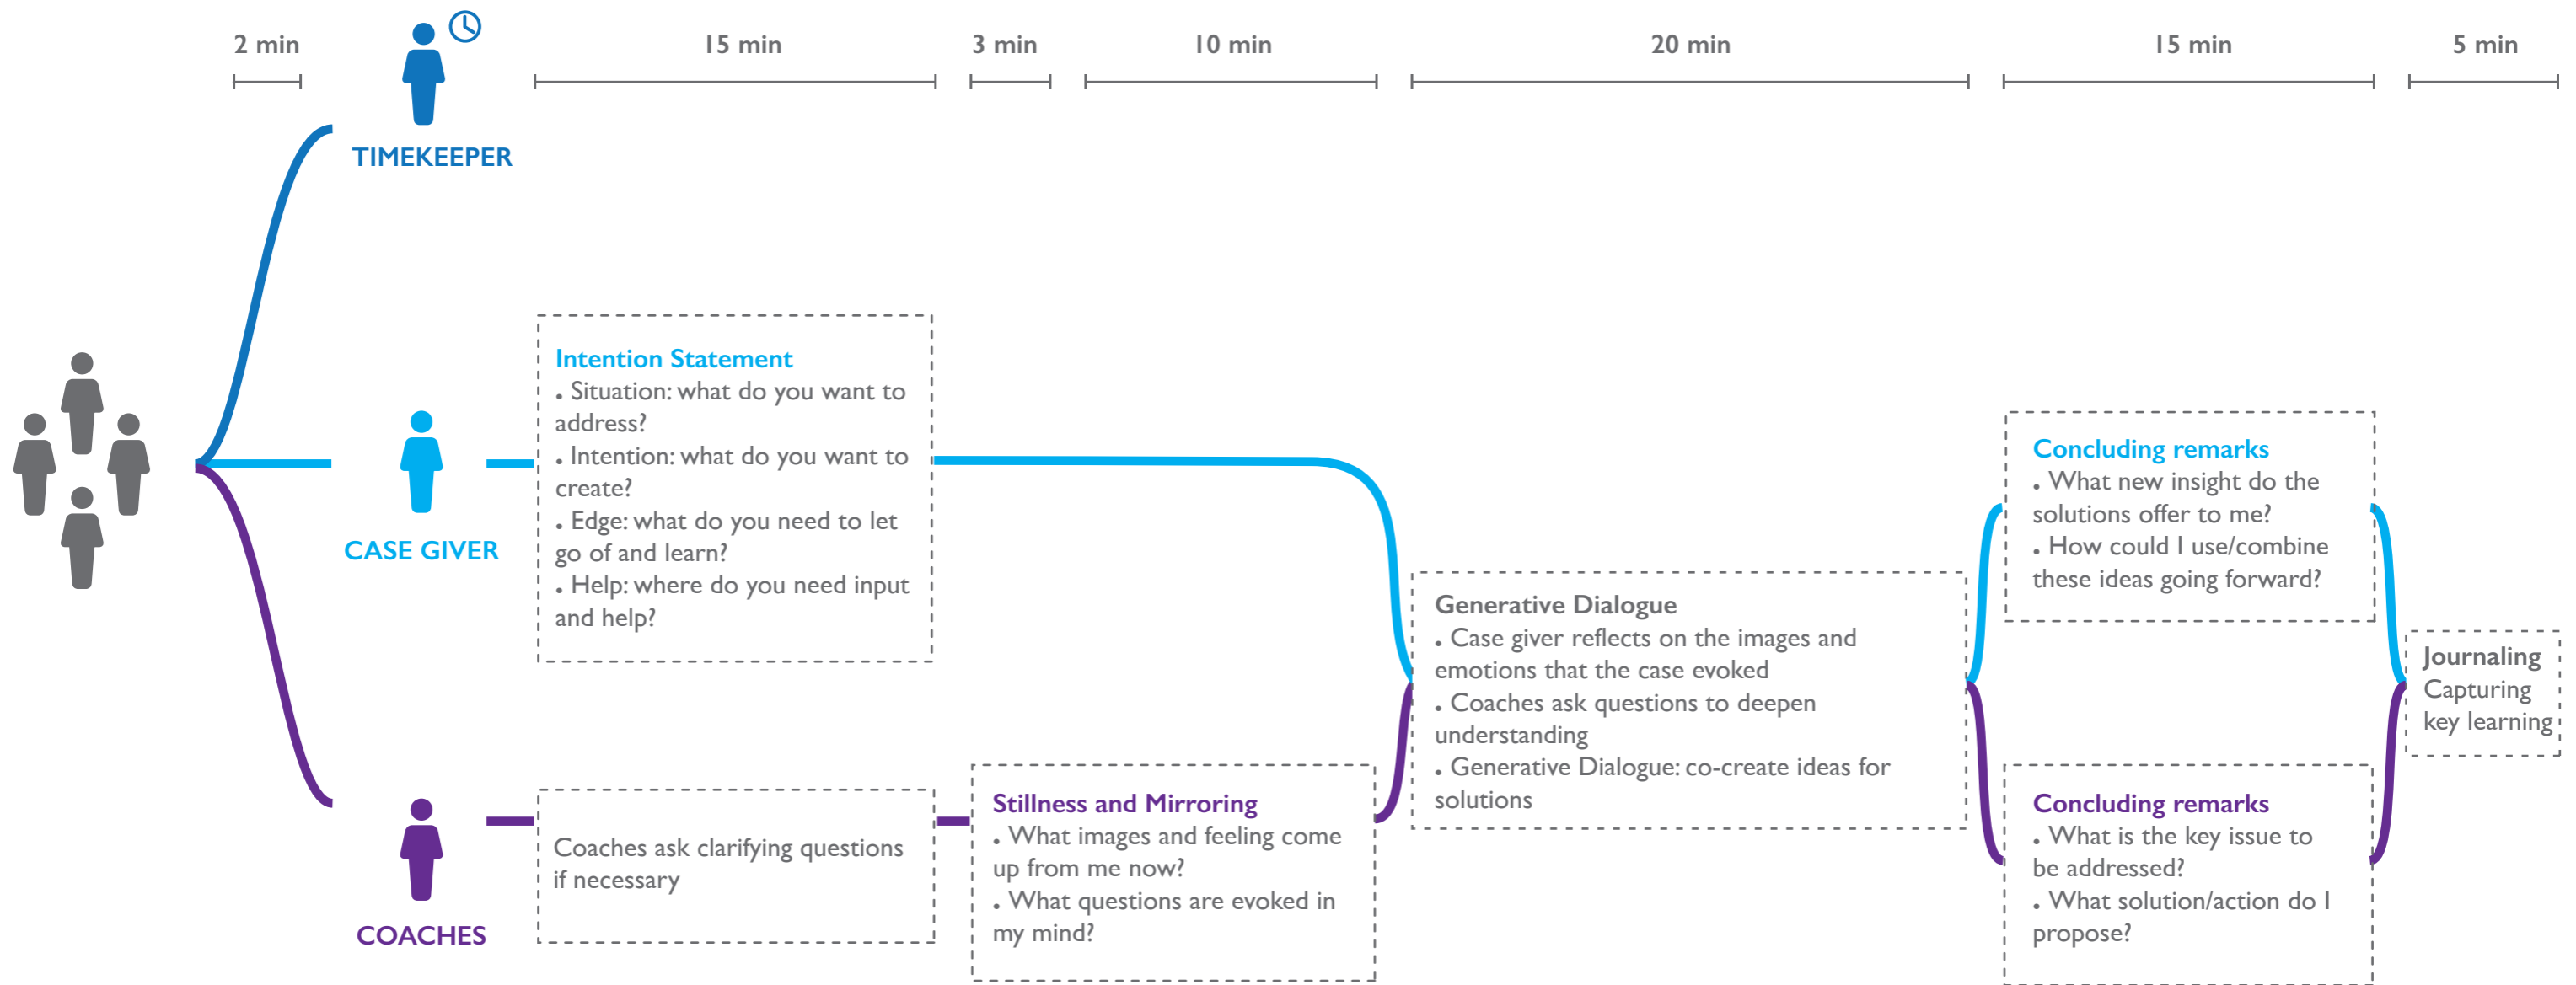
2 min

15 min

3 min

10 min

20 min

15 min

5 min

TIMEKEEPER

CASE GIVER

COACHES

Intention Statement
• Situation: what do you want to address?
• Intention: what do you want to create?
• Edge: what do you need to let go of and learn?
• Help: where do you need input and help?

Coaches ask clarifying questions if necessary

Stillness and Mirroring
• What images and feeling come up from me now?
• What questions are evoked in my mind?

Generative Dialogue
• Case giver reflects on the images and emotions that the case evoked
• Coaches ask questions to deepen understanding
• Generative Dialogue: co-create ideas for solutions

Concluding remarks
• What new insight do the solutions offer to me?
• How could I use/combine these ideas going forward?

Concluding remarks
• What is the key issue to be addressed?
• What solution/action do I propose?

Journaling
Capturing key learning